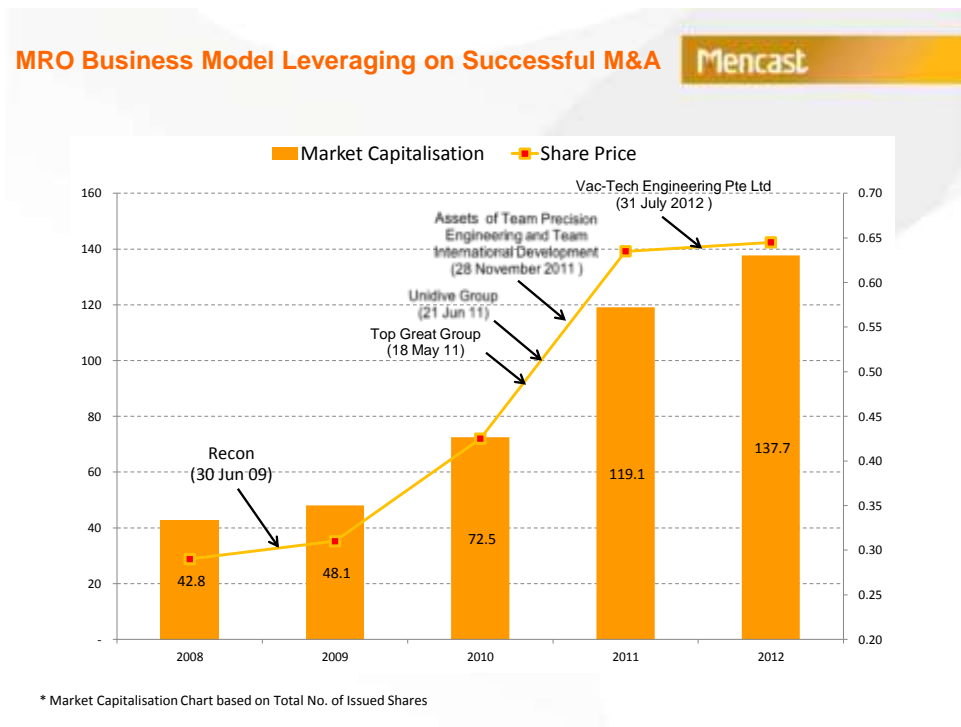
MRO Business Model Leveraging on Successful M&A

Mencast

Market Capitalisation
Share Price

160
140
120
100
80
60
40
20
-

0.70
0.65
0.60
0.55
0.50
0.45
0.40
0.35
0.30
0.25
0.20

Vac-Tech Engineering Pte Ltd (31 July 2012 )

Assets of Team Precision Engineering and Team International Development (28 November 2011 )

Unidive Group (21 Jun 11)

Top Great Group (18 May 11)

Recon (30 Jun 09)

42.8
48.1
72.5
119.1
137.7

2008
2009
2010
2011
2012

* Market Capitalisation Chart based on Total No. of Issued Shares